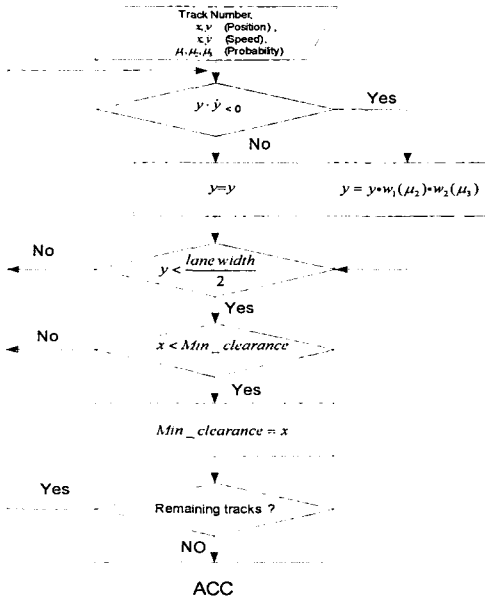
Track Number, $x, y$ (Position), $\dot{x}, \dot{y}$ (Speed), $\mu_1, \mu_2, \mu_3$ (Probability)

$y \cdot \dot{y} < 0$

Yes

No

$y = y$

$y = y \cdot w_1(\mu_2) \cdot w_2(\mu_3)$

No

$y < \frac{lane\ width}{2}$

Yes

No

$x < Min\_clearance$

Yes

$Min\_clearance = x$

Yes

Remaining tracks ?

NO

ACC